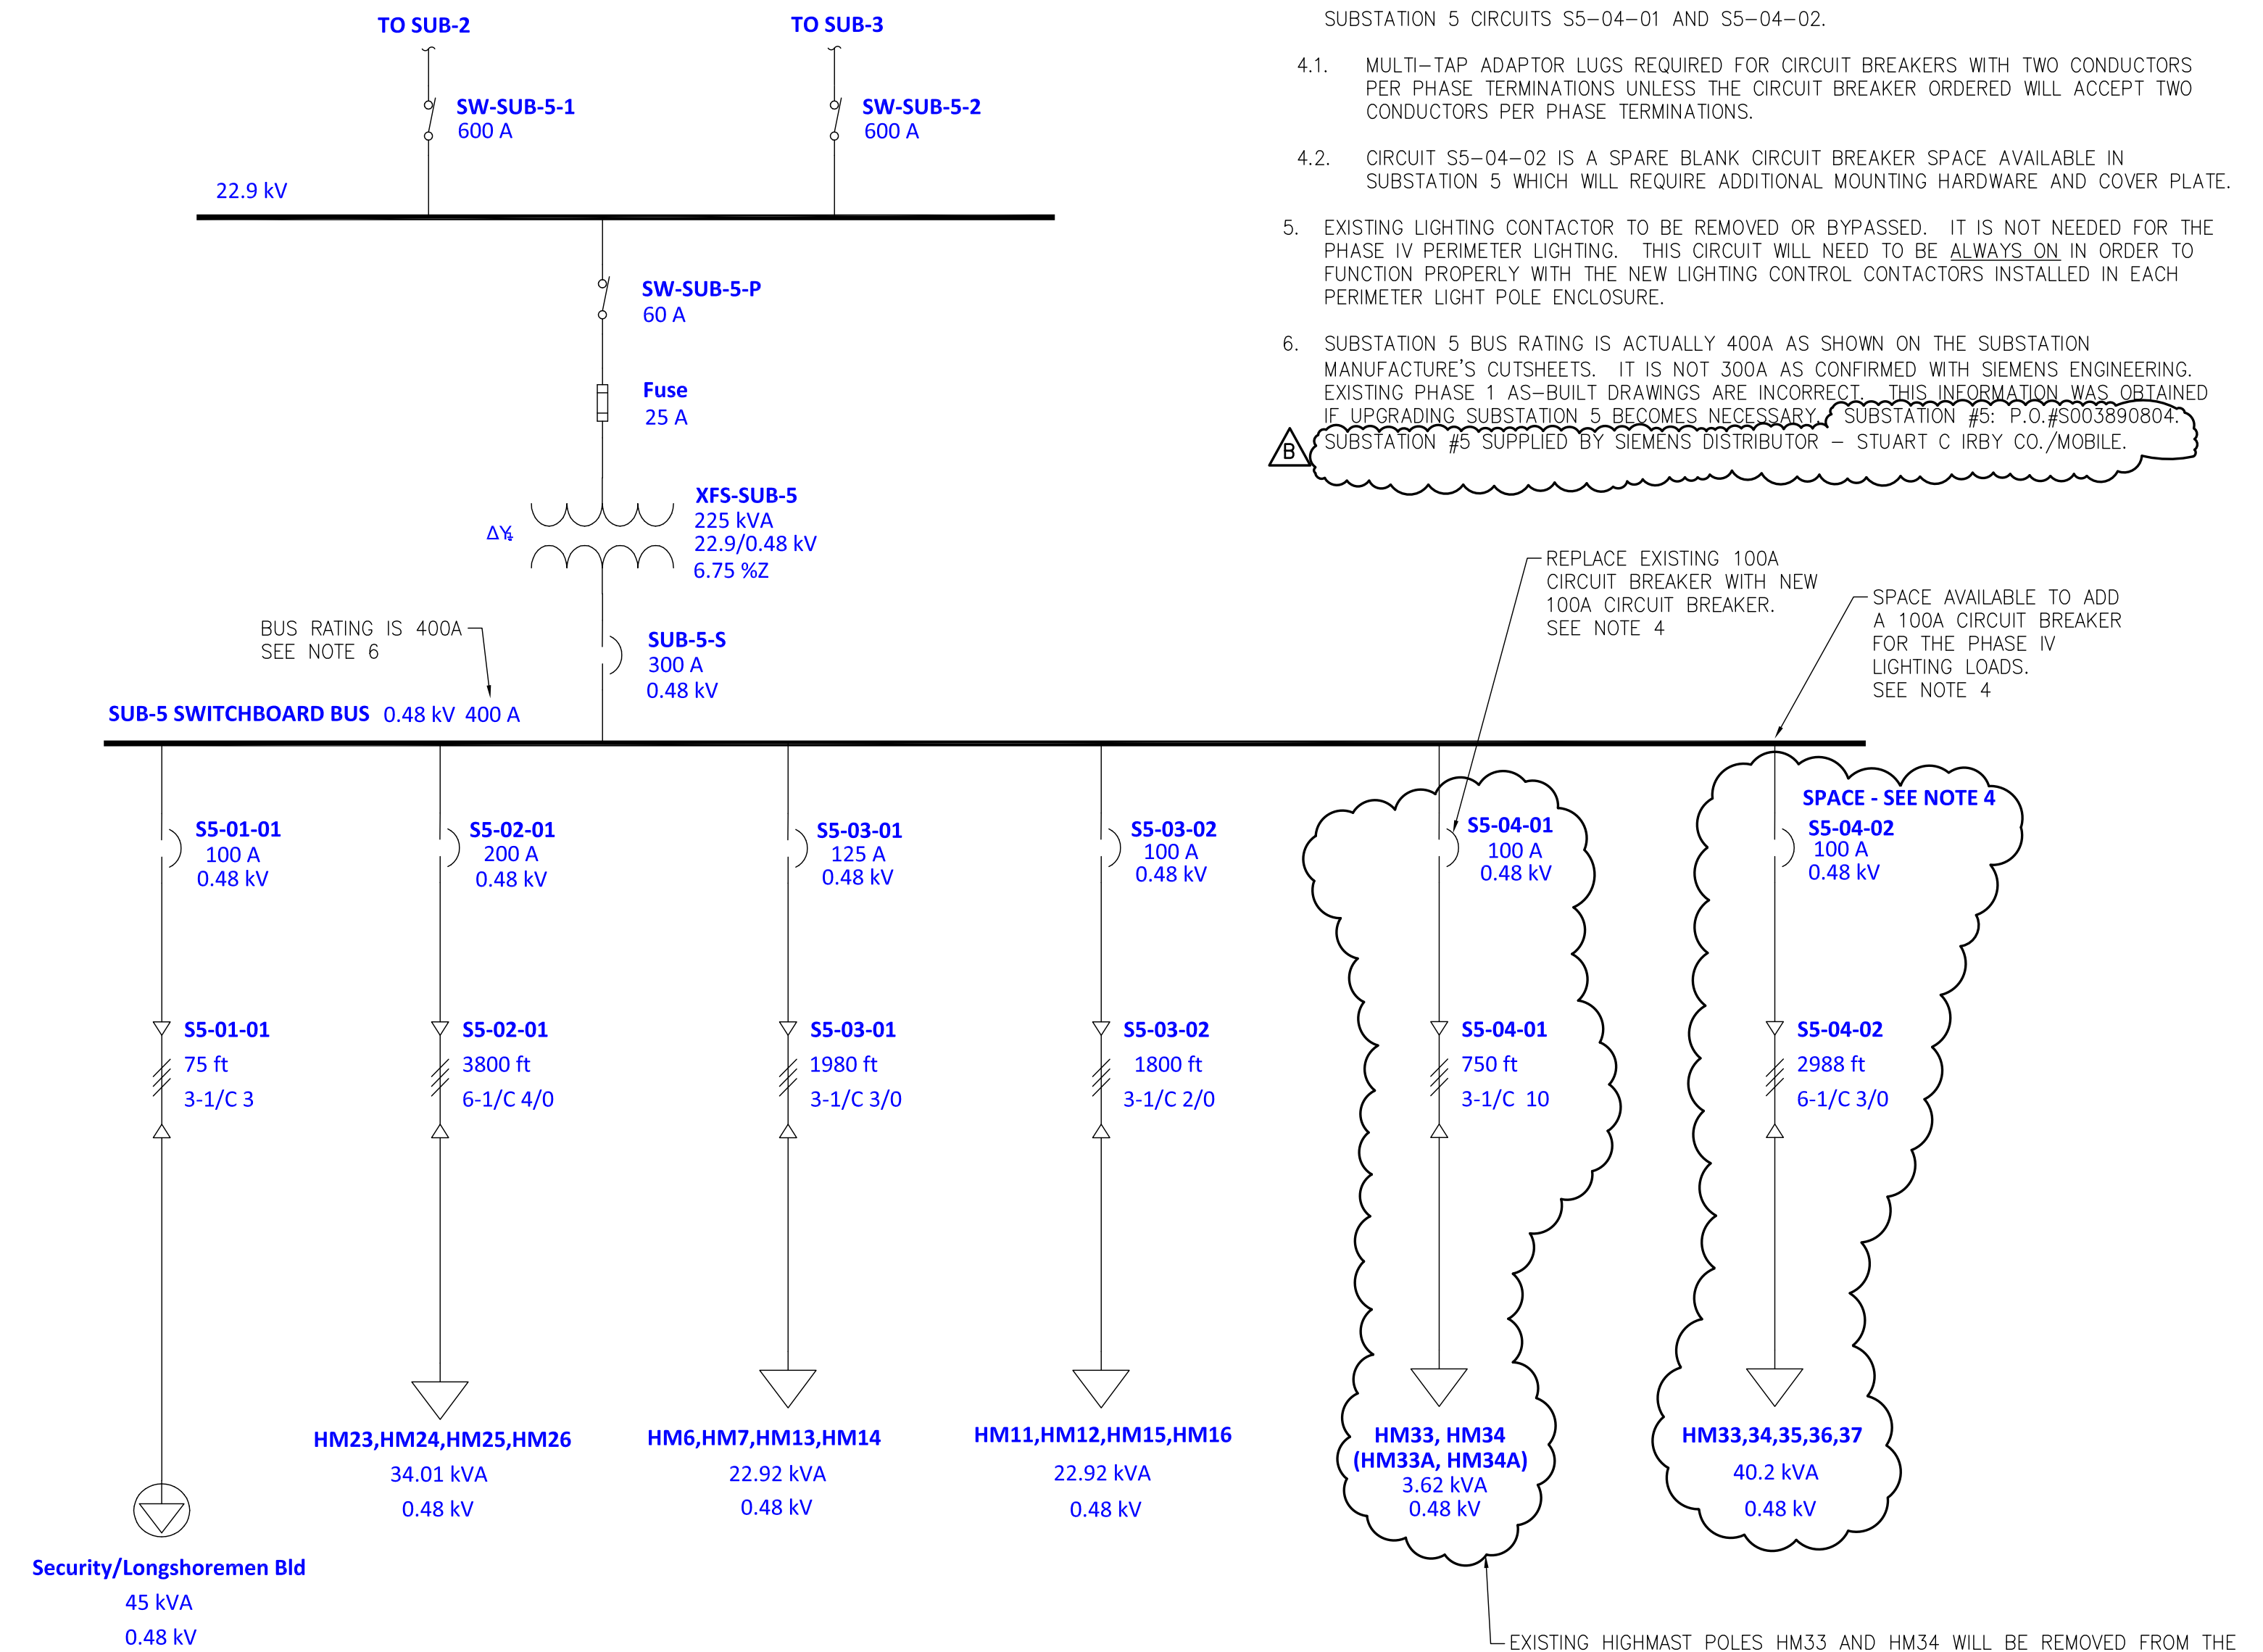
TO SUB-2

TO SUB-3

SW-SUB-5-1
600 A

SW-SUB-5-2
600 A

22.9 kV

SUBSTATION 5 CIRCUITS S5–04–01 AND S5–04–02.

4.1. MULTI–TAP ADAPTOR LUGS REQUIRED FOR CIRCUIT BREAKERS WITH TWO CONDUCTORS PER PHASE TERMINATIONS UNLESS THE CIRCUIT BREAKER ORDERED WILL ACCEPT TWO CONDUCTORS PER PHASE TERMINATIONS.

4.2. CIRCUIT S5–04–02 IS A SPARE BLANK CIRCUIT BREAKER SPACE AVAILABLE IN SUBSTATION 5 WHICH WILL REQUIRE ADDITIONAL MOUNTING HARDWARE AND COVER PLATE.

5. EXISTING LIGHTING CONTACTOR TO BE REMOVED OR BYPASSED. IT IS NOT NEEDED FOR THE PHASE IV PERIMETER LIGHTING. THIS CIRCUIT WILL NEED TO BE ALWAYS ON IN ORDER TO FUNCTION PROPERLY WITH THE NEW LIGHTING CONTROL CONTACTORS INSTALLED IN EACH PERIMETER LIGHT POLE ENCLOSURE.

6. SUBSTATION 5 BUS RATING IS ACTUALLY 400A AS SHOWN ON THE SUBSTATION MANUFACTURE'S CUTSHEETS. IT IS NOT 300A AS CONFIRMED WITH SIEMENS ENGINEERING. EXISTING PHASE 1 AS–BUILT DRAWINGS ARE INCORRECT. THIS INFORMATION WAS OBTAINED IF UPGRADING SUBSTATION 5 BECOMES NECESSARY. SUBSTATION #5: P.O.#S003890804. SUBSTATION #5 SUPPLIED BY SIEMENS DISTRIBUTOR – STUART C IRBY CO./MOBILE.

B

SW-SUB-5-P
60 A

Fuse
25 A

XFS-SUB-5
225 kVA
22.9/0.48 kV
6.75 %Z

ΔY

BUS RATING IS 400A
SEE NOTE 6

SUB-5-S
300 A
0.48 kV

SUB-5 SWITCHBOARD BUS 0.48 kV 400 A

REPLACE EXISTING 100A CIRCUIT BREAKER WITH NEW 100A CIRCUIT BREAKER. SEE NOTE 4

SPACE AVAILABLE TO ADD A 100A CIRCUIT BREAKER FOR THE PHASE IV LIGHTING LOADS. SEE NOTE 4

S5-01-01
100 A
0.48 kV

S5-02-01
200 A
0.48 kV

S5-03-01
125 A
0.48 kV

S5-03-02
100 A
0.48 kV

S5-04-01
100 A
0.48 kV

SPACE - SEE NOTE 4
S5-04-02
100 A
0.48 kV

S5-01-01
75 ft
3-1/C 3

S5-02-01
3800 ft
6-1/C 4/0

S5-03-01
1980 ft
3-1/C 3/0

S5-03-02
1800 ft
3-1/C 2/0

S5-04-01
750 ft
3-1/C 10

S5-04-02
2988 ft
6-1/C 3/0

HM23,HM24,HM25,HM26
34.01 kVA
0.48 kV

HM6,HM7,HM13,HM14
22.92 kVA
0.48 kV

HM11,HM12,HM15,HM16
22.92 kVA
0.48 kV

HM33, HM34
(HM33A, HM34A)
3.62 kVA
0.48 kV

HM33,34,35,36,37
40.2 kVA
0.48 kV

Security/Longshoremen Bld
45 kVA
0.48 kV

EXISTING HIGHMAST POLES HM33 AND HM34 WILL BE REMOVED FROM THE